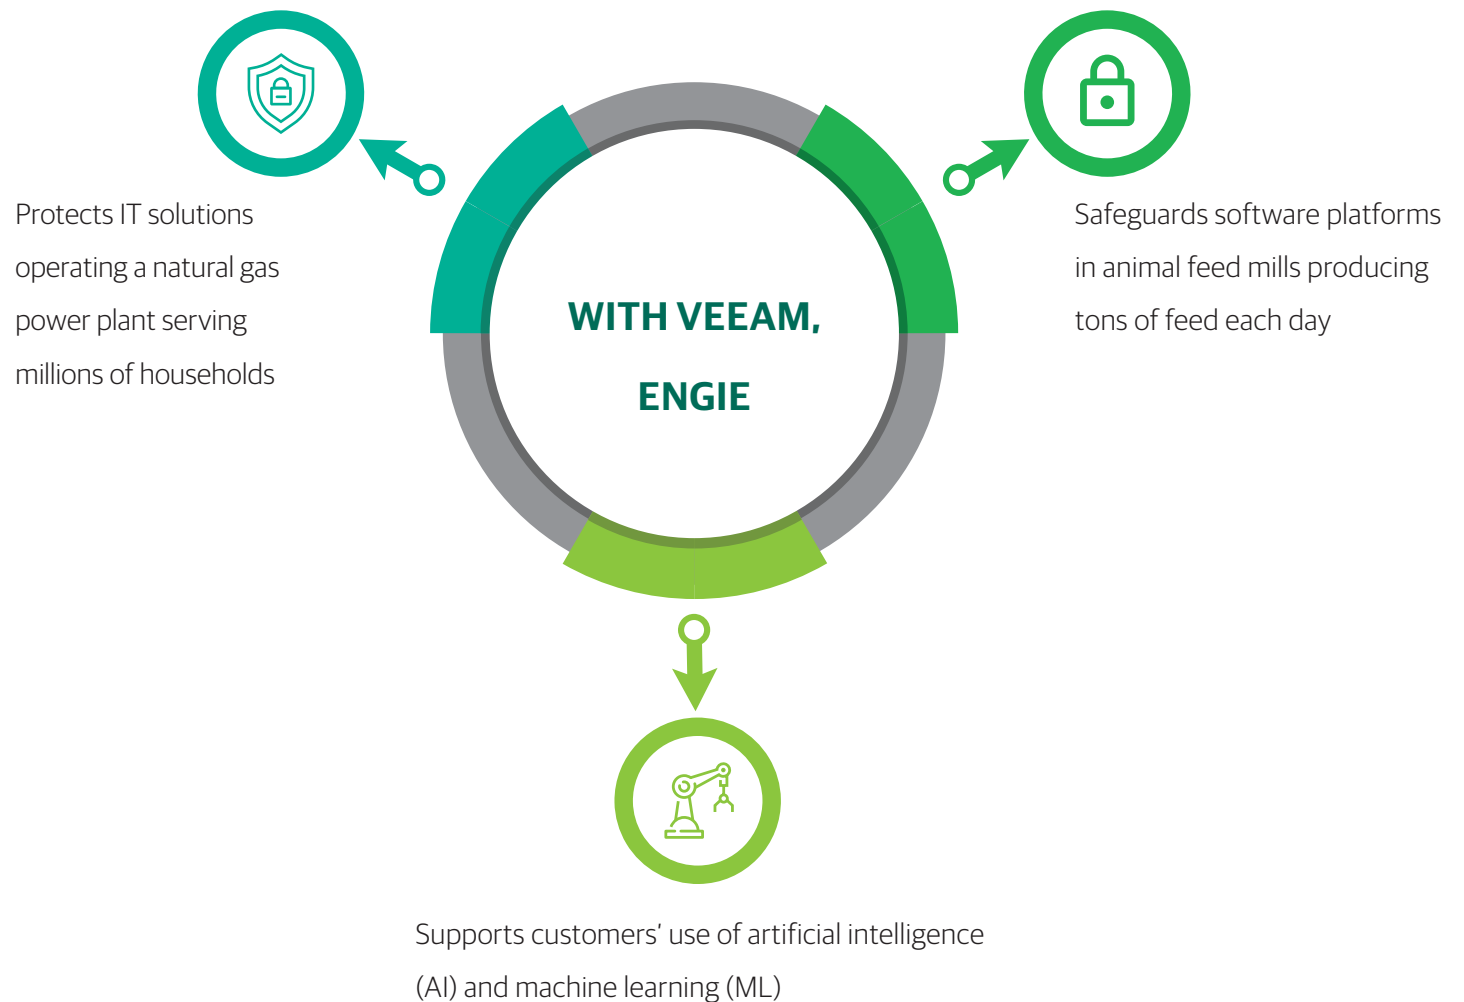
WITH VEEAM, ENGIE

Protects IT solutions operating a natural gas power plant serving millions of households

Safeguards software platforms in animal feed mills producing tons of feed each day

Supports customers’ use of artificial intelligence (AI) and machine learning (ML)